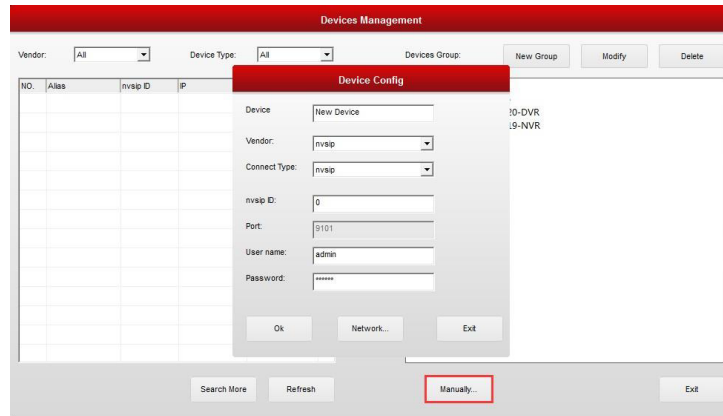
Devices Management

Vendor: All

Device Type: All

Devices Group:

New Group

Modify

Delete

| NO. | Alias | nvsip ID | IP |
|---|---|---|---|

20-DVR
19-NVR

Device Config

Device: New Device

Vendor: nvsip

Connect Type: nvsip

nvsip ID: 0

Port: 9101

User name: admin

Password: ******

Ok

Network...

Exit

Search More

Refresh

Manually...

Exit